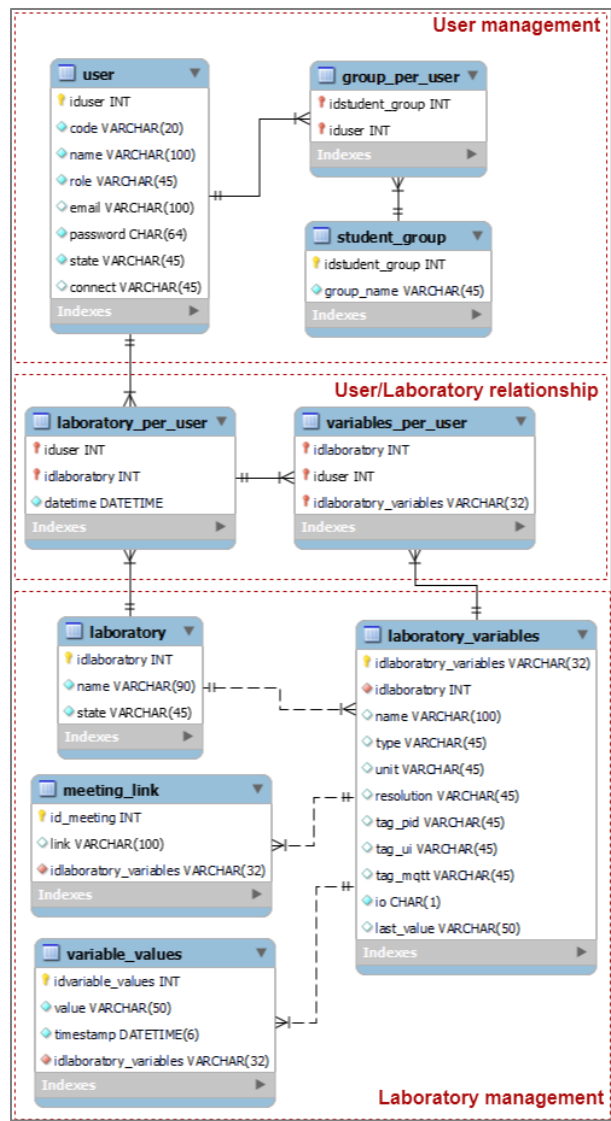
User management

user
iduser INT
code VARCHAR(20)
name VARCHAR(100)
role VARCHAR(45)
email VARCHAR(100)
password CHAR(64)
state VARCHAR(45)
connect VARCHAR(45)
Indexes

group_per_user
idstudent_group INT
iduser INT
Indexes

student_group
idstudent_group INT
group_name VARCHAR(45)
Indexes

User/Laboratory relationship

laboratory_per_user
iduser INT
idlaboratory INT
datetime DATETIME
Indexes

variables_per_user
idlaboratory INT
iduser INT
idlaboratory_variables VARCHAR(32)
Indexes

laboratory
idlaboratory INT
name VARCHAR(90)
state VARCHAR(45)
Indexes

laboratory_variables
idlaboratory_variables VARCHAR(32)
idlaboratory INT
name VARCHAR(100)
type VARCHAR(45)
unit VARCHAR(45)
resolution VARCHAR(45)
tag_pid VARCHAR(45)
tag_ui VARCHAR(45)
tag_mqtt VARCHAR(45)
io CHAR(1)
last_value VARCHAR(50)
Indexes

meeting_link
id_meeting INT
link VARCHAR(100)
idlaboratory_variables VARCHAR(32)
Indexes

variable_values
idvariable_values INT
value VARCHAR(50)
timestamp DATETIME(6)
idlaboratory_variables VARCHAR(32)
Indexes

Laboratory management